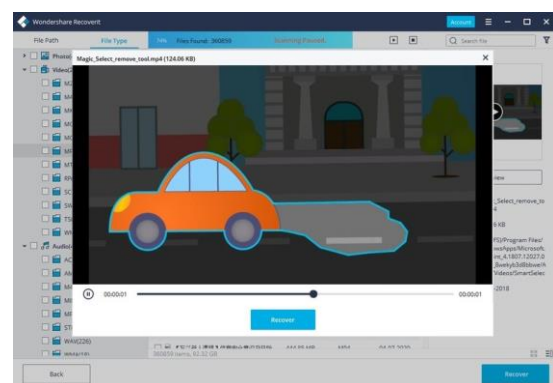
Wondershare Recoverit

Account

File Path

File Type

Files Found: 360659

Scanning Paused

Search File

Photos

Video

Magic_Select_remove_tool.mp4 (124.06 KB)

00:00:01

00:00:01

Recover

Audio

WAV(226)

360659 items, 82.32 GB

view

Select_remove_to

6 KB

Back

Recover